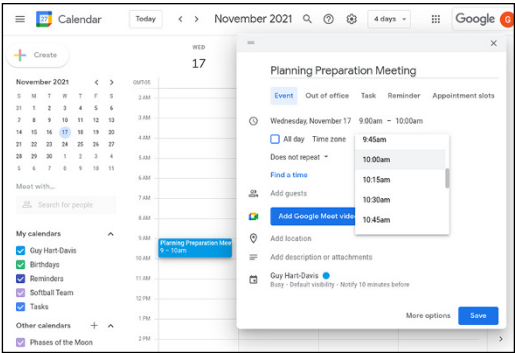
Calendar Today < > November 2021 4 days Google

Create

November 2021 < >

| S | M | T | W | T | F | S |
|---|---|---|---|---|---|---|
| 31 | 1 | 2 | 3 | 4 | 5 | 6 |
| 7 | 8 | 9 | 10 | 11 | 12 | 13 |
| 14 | 15 | 16 | 17 | 18 | 19 | 20 |
| 21 | 22 | 23 | 24 | 25 | 26 | 27 |
| 28 | 29 | 30 | 1 | 2 | 3 | 4 |
| 5 | 6 | 7 | 8 | 9 | 10 | 11 |

Meet with...

Search for people

My calendars

Guy Hart-Davis

Birthdays

Reminders

Softball Team

Tasks

Other calendars

Phases of the Moon

WED

17

GMT-05

2 AM

3 AM

4 AM

5 AM

6 AM

7 AM

8 AM

9 AM

10 AM

11 AM

12 PM

1 PM

2 PM

Planning Preparation Meet

9 – 10am

Planning Preparation Meeting

Event Out of office Task Reminder Appointment slots

Wednesday, November 17 9:00am – 10:00am

All day Time zone

Does not repeat

Find a time

Add guests

Add Google Meet vide

Add location

Add description or attachments

Guy Hart-Davis

Busy · Default visibility · Notify 10 minutes before

9:45am

10:00am

10:15am

10:30am

10:45am

More options Save